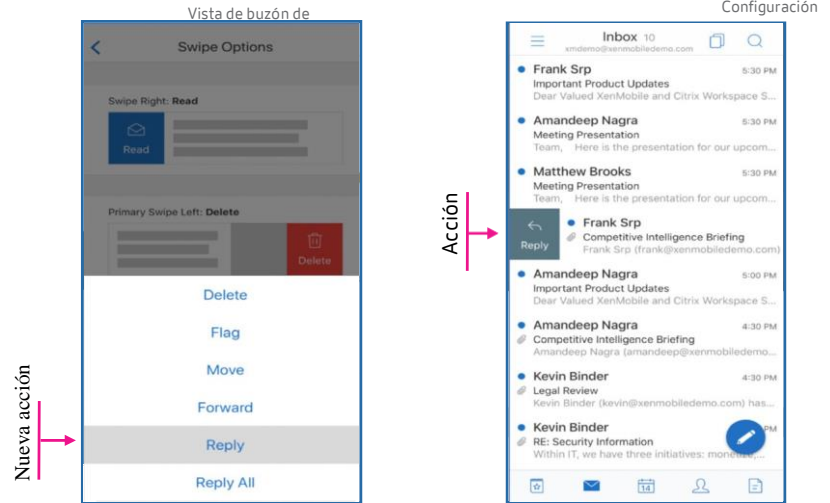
Vista de buzón de

Configuración

Swipe Options

Swipe Right: Read

Read

Primary Swipe Left: Delete

Delete

Delete

Flag

Move

Forward

Reply

Reply All

Nueva acción

Inbox 10
xmdemo@xenmobiledemo.com

Frank Srp 5:30 PM
Important Product Updates
Dear Valued XenMobile and Citrix Workspace S...

Amandeep Nagra 5:30 PM
Meeting Presentation
Team, Here is the presentation for our upcom...

Matthew Brooks 5:30 PM
Meeting Presentation
Team, Here is the presentation for our upcom...

Reply

Frank Srp
Competitive Intelligence Briefing
Frank Srp (frank@xenmobiledemo.com)

Acción

Amandeep Nagra 5:00 PM
Important Product Updates
Dear Valued XenMobile and Citrix Workspace S...

Amandeep Nagra 4:30 PM
Competitive Intelligence Briefing
Amandeep Nagra (amandeep@xenmobiledemo...

Kevin Binder 4:30 PM
Legal Review
Kevin Binder (kevin@xenmobiledemo.com) has...

Kevin Binder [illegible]PM
RE: Security Information
Within IT, we have three initiatives: mone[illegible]

14